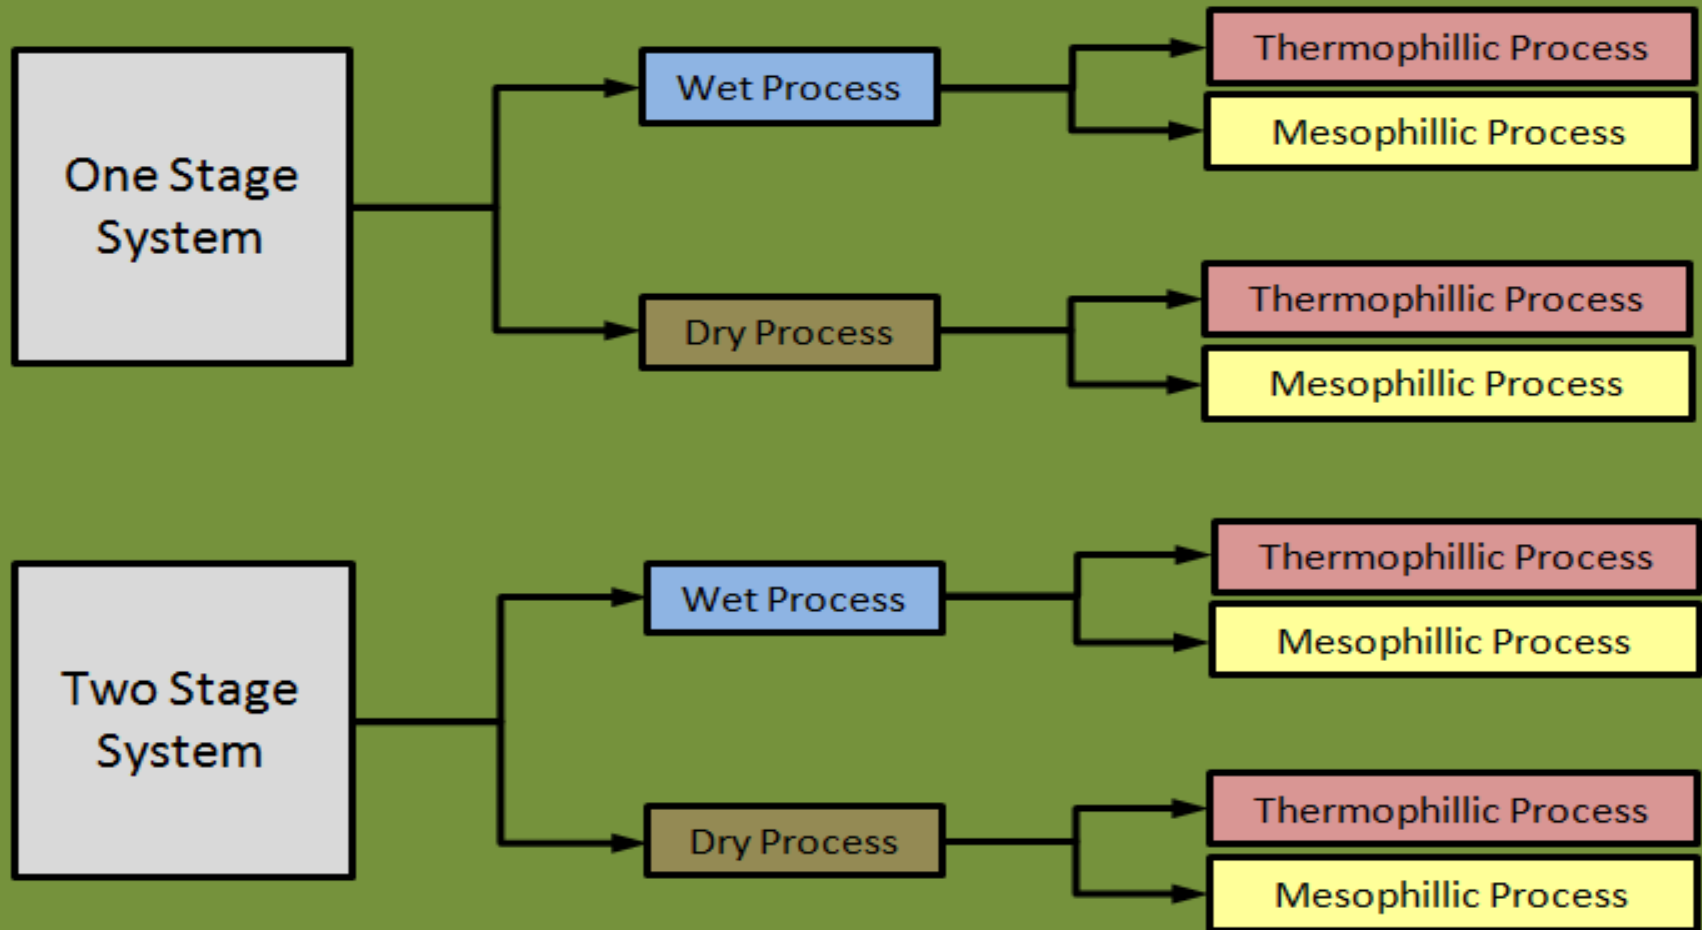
One Stage System

Wet Process

Thermophillic Process

Mesophillic Process

Dry Process

Thermophillic Process

Mesophillic Process

Two Stage System

Wet Process

Thermophillic Process

Mesophillic Process

Dry Process

Thermophillic Process

Mesophillic Process